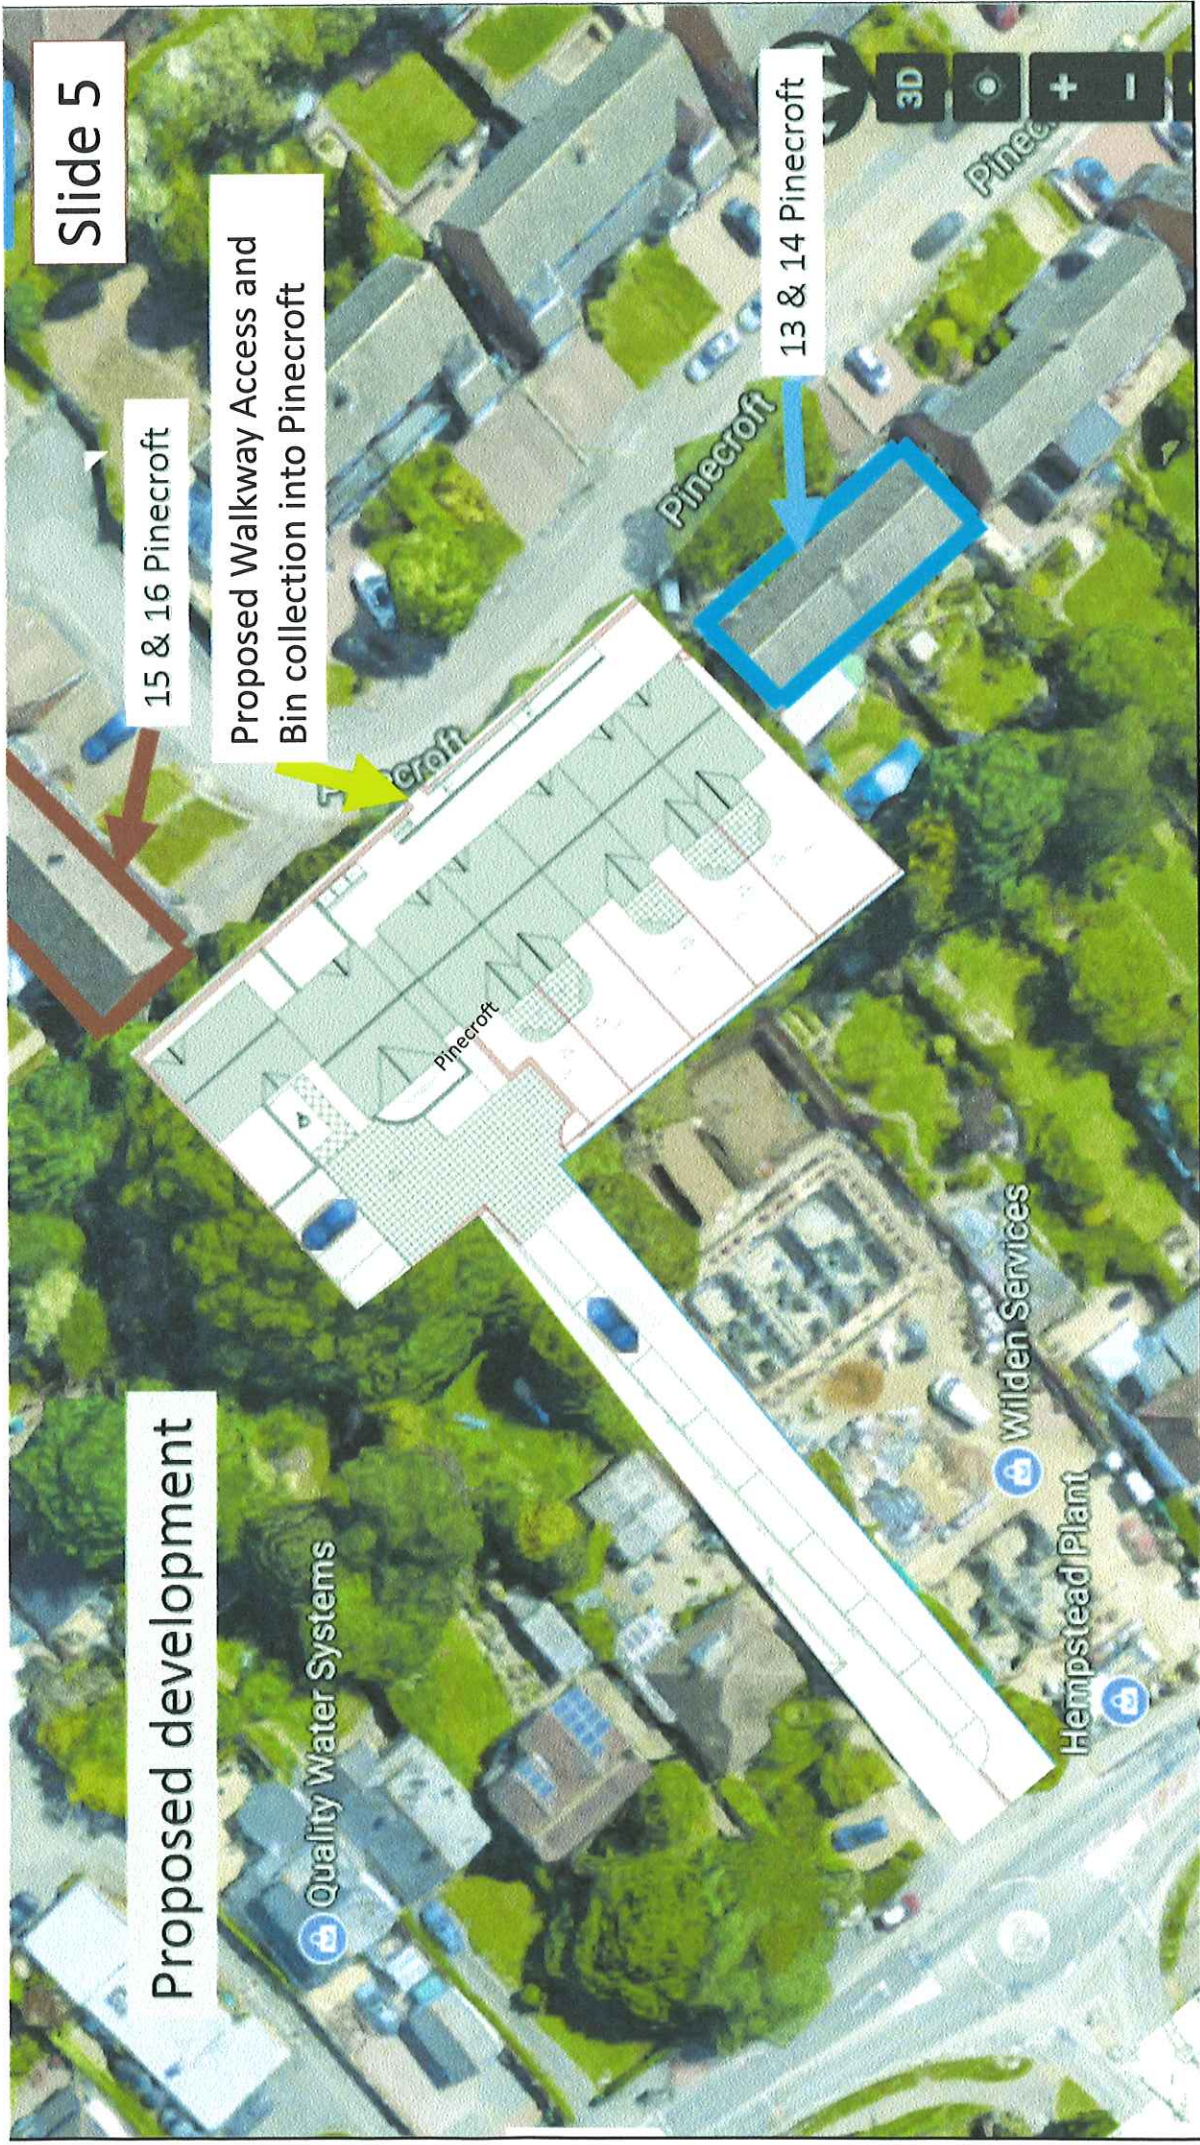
Slide 5

15 & 16 Pinecroft

Proposed Walkway Access and Bin collection into Pinecroft

13 & 14 Pinecroft

3D

+

-

Pinecroft

Pinecroft

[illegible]croft

Pinecroft

Proposed development

Quality Water Systems

Wilden Services

Hempstead Plant